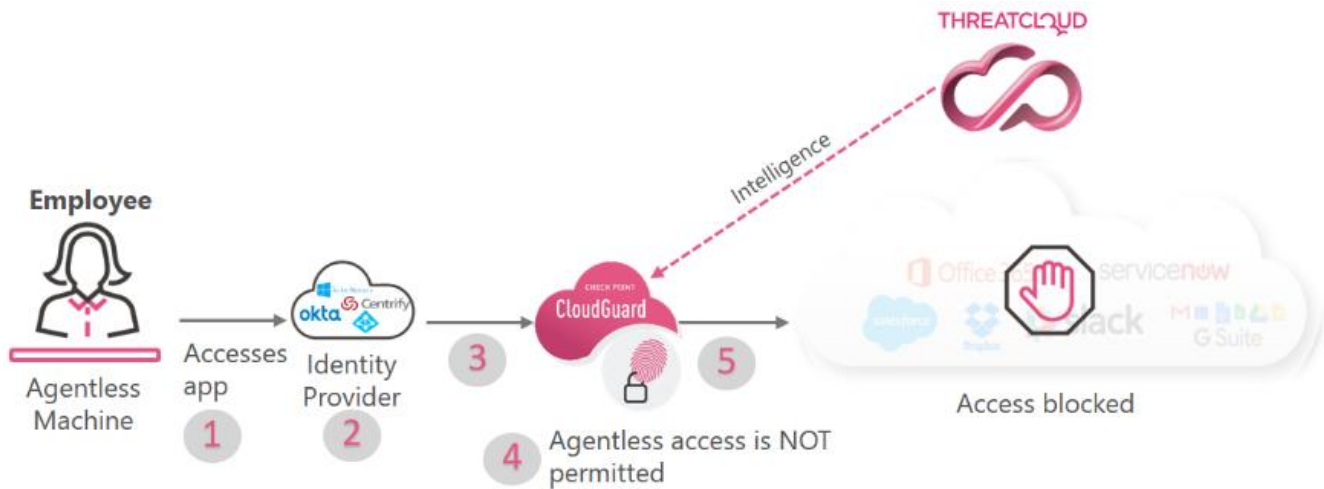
THREATCLOUD

Intelligence

Employee

Agentless Machine

Accesses app

1

Azure Active Directory

Centrify

okta

Identity Provider

2

3

CHECK POINT

CloudGuard

5

4

Agentless access is NOT permitted

Office 365

servicenow

salesforce

Dropbox

slack

G Suite

Access blocked